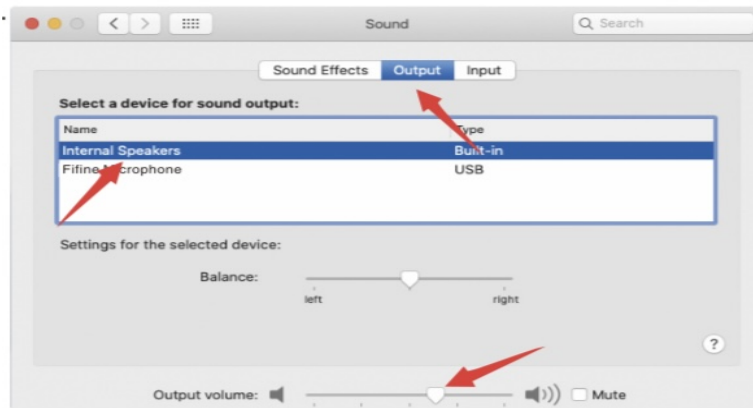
Sound

Search

Sound Effects Output Input

Select a device for sound output:

| Name | Type |
|---|---|
| Internal Speakers | Built-in |
| Fifine Microphone | USB |

Settings for the selected device:

Balance:

left right

?

Output volume: Mute